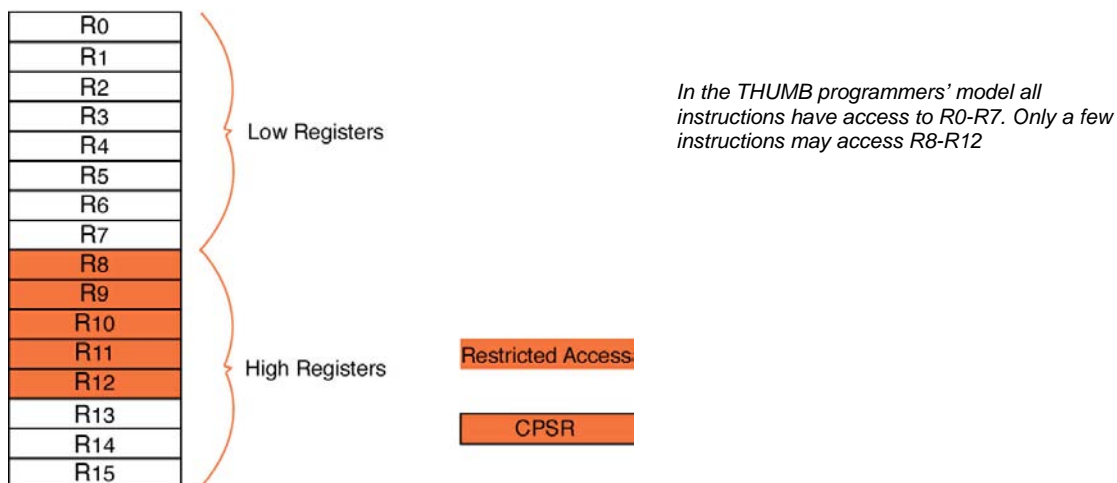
R0
R1
R2
R3
R4
R5
R6
R7
R8
R9
R10
R11
R12
R13
R14
R15

Low Registers

High Registers

Restricted Access

CPSR

In the THUMB programmers' model all instructions have access to R0-R7. Only a few instructions may access R8-R12